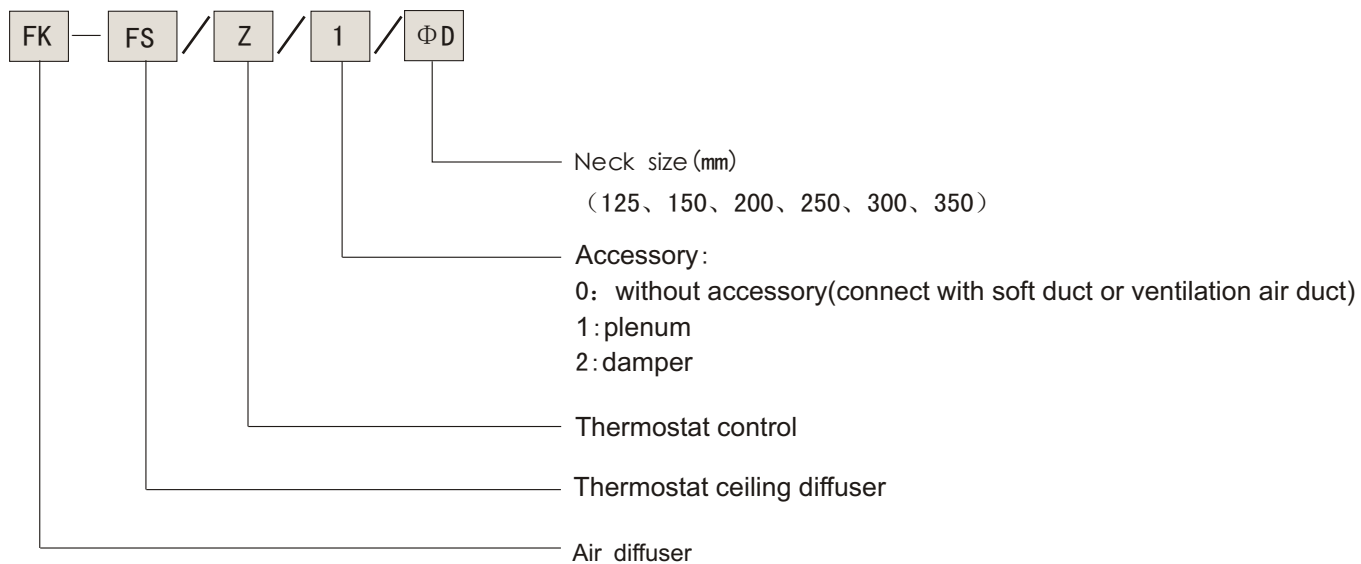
FK — FS / Z / 1 / ΦD

Neck size(mm)
（125、150、200、250、300、350）

Accessory:
0：without accessory(connect with soft duct or ventilation air duct)
1:plenum
2:damper

Thermostat control

Thermostat ceiling diffuser

Air diffuser